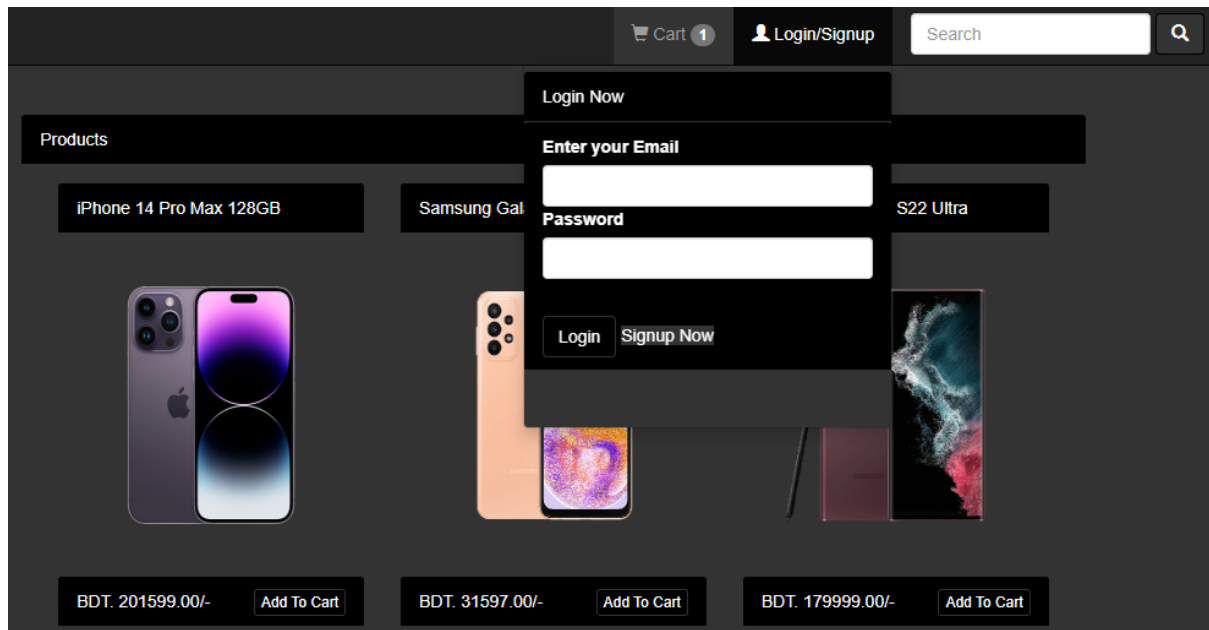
Cart 1 Login/Signup Search

Login Now

Products

Enter your Email

iPhone 14 Pro Max 128GB

Samsung Gal

Password

S22 Ultra

Login Signup Now

BDT. 201599.00/- Add To Cart

BDT. 31597.00/- Add To Cart

BDT. 179999.00/- Add To Cart